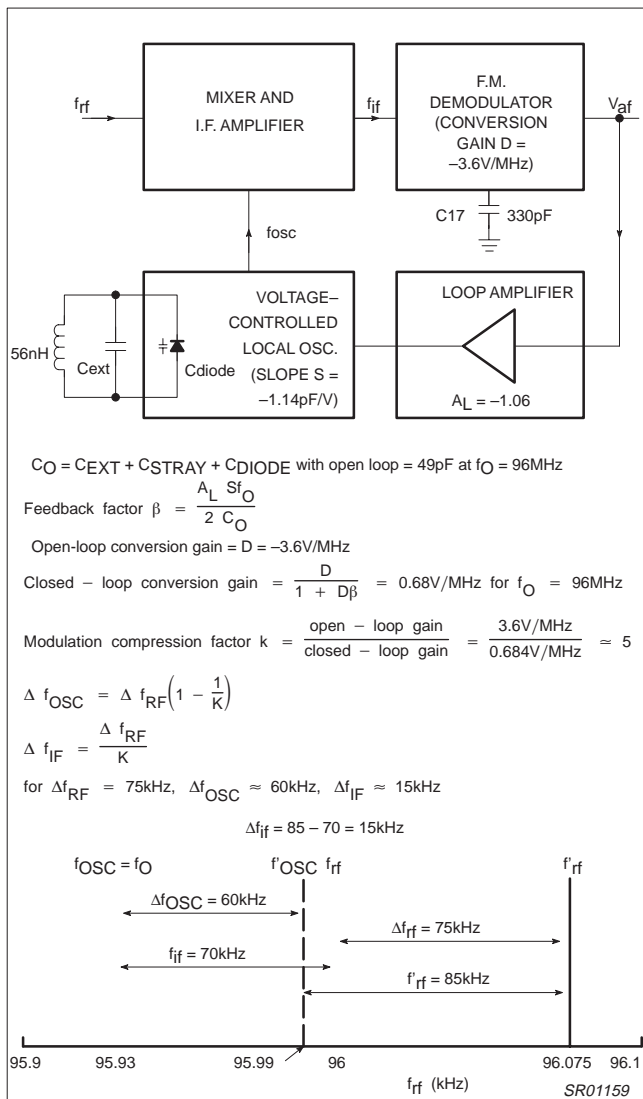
$f_{rf}$

MIXER AND I.F. AMPLIFIER

$f_{if}$

F.M. DEMODULATOR (CONVERSION GAIN D = –3.6V/MHz)

$V_{af}$

C17

330pF

fosc

56nH

Cext

Cdiode

VOLTAGE– CONTROLLED LOCAL OSC. (SLOPE S = –1.14pF/V)

LOOP AMPLIFIER

$A_L = -1.06$

$C_O = C_{EXT} + C_{STRAY} + C_{DIODE}$ with open loop = 49pF at $f_O$ = 96MHz

Feedback factor $\beta = \frac{A_L \ Sf_O}{2 \ C_O}$

Open-loop conversion gain = D = –3.6V/MHz

Closed – loop conversion gain $= \frac{D}{1 + D\beta}$ = 0.68V/MHz for $f_O$ = 96MHz

Modulation compression factor k $= \frac{\text{open – loop gain}}{\text{closed – loop gain}} = \frac{3.6V/MHz}{0.684V/MHz} \simeq 5$

$\Delta \ f_{OSC} = \Delta \ f_{RF}\left(1 - \frac{1}{K}\right)$

$\Delta \ f_{IF} = \frac{\Delta \ f_{RF}}{K}$

for $\Delta f_{RF}$ = 75kHz, $\Delta f_{OSC} \approx$ 60kHz, $\Delta f_{IF} \approx$ 15kHz

$\Delta f_{if}$ = 85 – 70 = 15kHz

$f_{OSC} = f_O$

$f'_{OSC}$ $f_{rf}$

$f'_{rf}$

$\Delta f_{OSC}$ = 60kHz

$\Delta f_{rf}$ = 75kHz

$f_{if}$ = 70kHz

$f'_{rf}$ = 85kHz

95.9 95.93 95.99 96 96.075 96.1

$f_{rf}$ (kHz)

SR01159